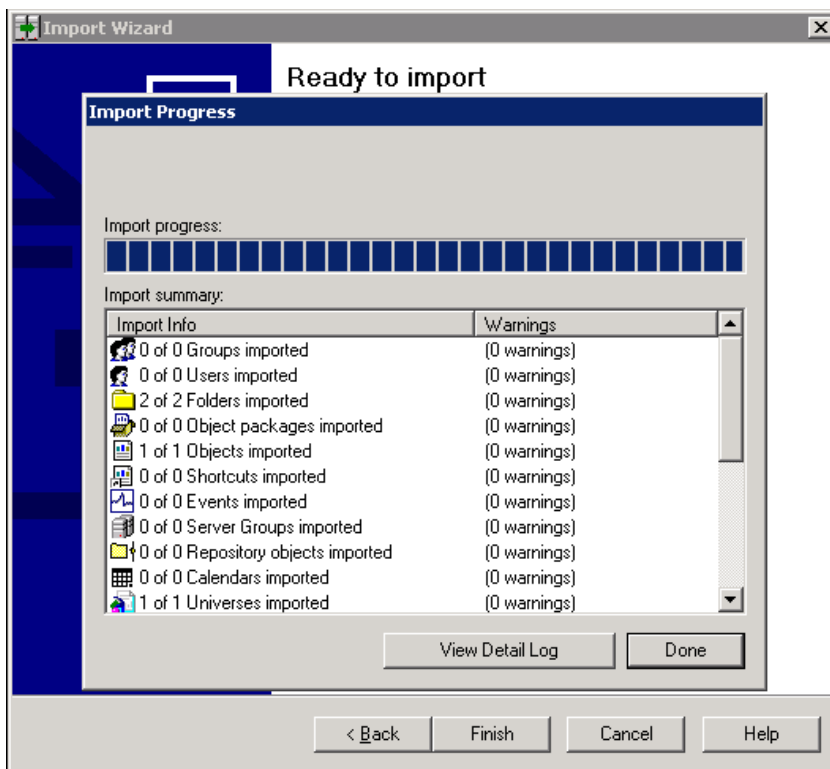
Import Wizard

Ready to import

Import Progress

Import progress:

Import summary:

| Import Info | Warnings |
|---|---|
| 0 of 0 Groups imported | (0 warnings) |
| 0 of 0 Users imported | (0 warnings) |
| 2 of 2 Folders imported | (0 warnings) |
| 0 of 0 Object packages imported | (0 warnings) |
| 1 of 1 Objects imported | (0 warnings) |
| 0 of 0 Shortcuts imported | (0 warnings) |
| 0 of 0 Events imported | (0 warnings) |
| 0 of 0 Server Groups imported | (0 warnings) |
| 0 of 0 Repository objects imported | (0 warnings) |
| 0 of 0 Calendars imported | (0 warnings) |
| 1 of 1 Universes imported | (0 warnings) |

View Detail Log

Done

< Back

Finish

Cancel

Help